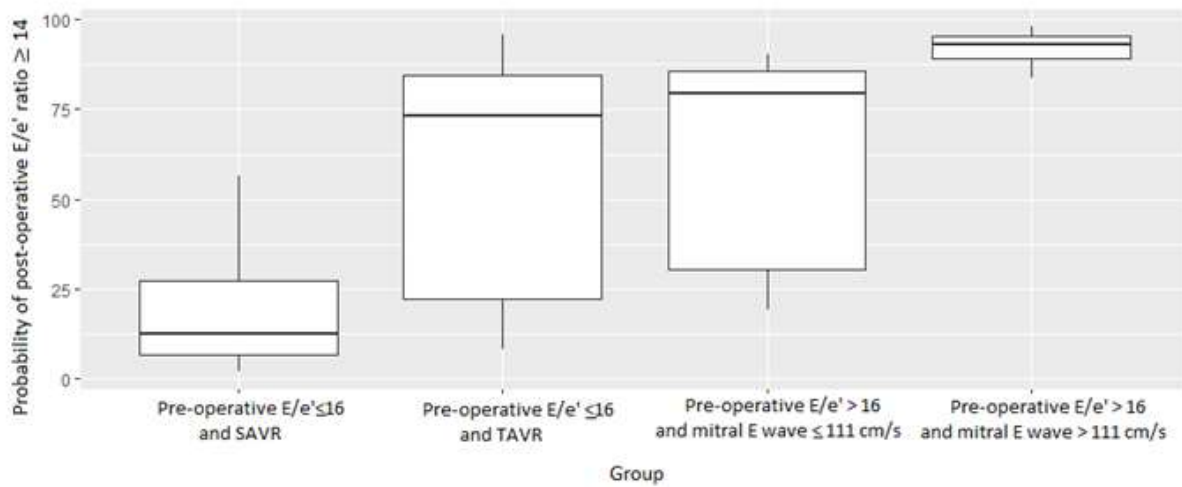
Probability of post-operative E/e' ratio ≥ 14

100

75

50

25

0

Pre-operative E/e'≤16 and SAVR

Pre-operative E/e' ≤16 and TAVR

Pre-operative E/e' > 16 and mitral E wave ≤ 111 cm/s

Pre-operative E/e' > 16 and mitral E wave > 111 cm/s

Group